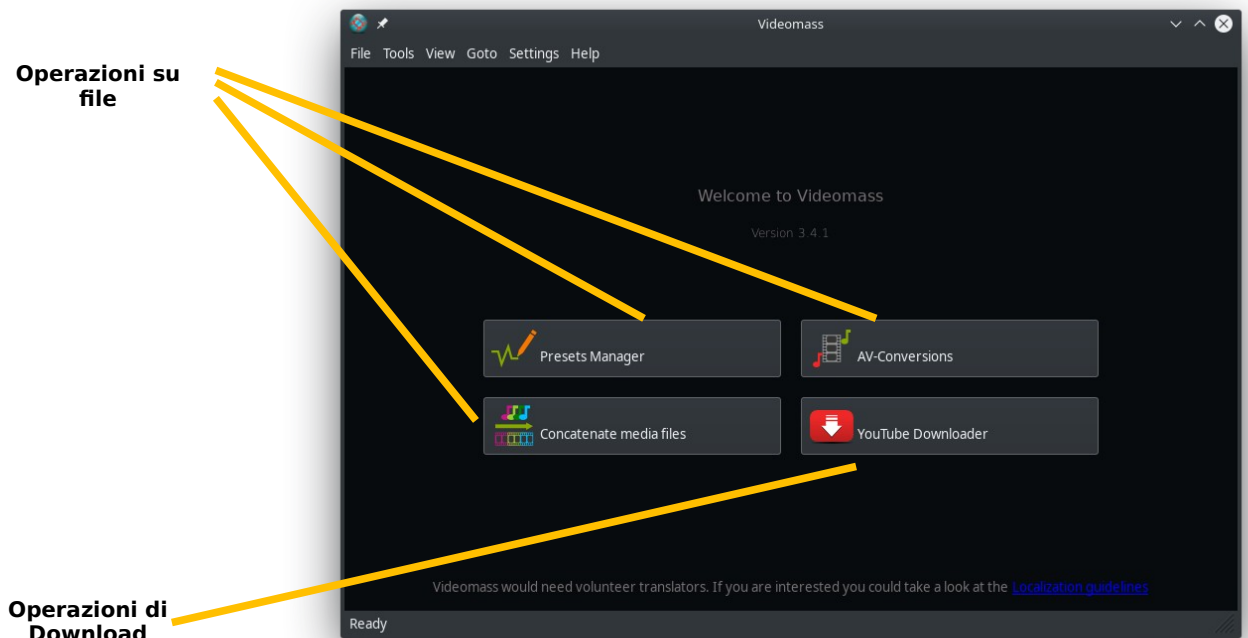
Operazioni su file

Videomass

File Tools View Goto Settings Help

Welcome to Videomass

Version 3.4.1

Presets Manager

AV-Conversions

Concatenate media files

YouTube Downloader

Videomass would need volunteer translators. If you are interested you could take a look at the Localization guidelines

Ready

Operazioni di Download